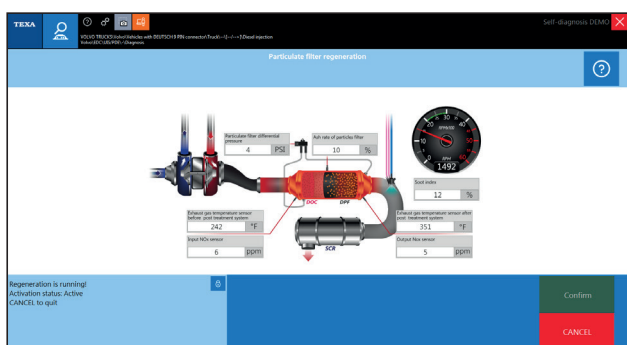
TEXA

VOLVO TRUCKS\Volvo\Vehicles with DEUTSCH3 PIN connector\Truck\--\--\--\Diesel injection
Volvo\EDC\UIS/PDE\--\Diagnosis

Self-diagnosis DEMO

Particulate filter regeneration

Particulate filter differential pressure
4 PSI

Ash rate of particles filter
10 %

RPMx100
1492
RPM

Soot index
12 %

DOC
DPF

Exhaust gas temperature sensor before post treatment system
242 °F

Exhaust gas temperature sensor after post treatment system
351 °F

Input NOx sensor
6 ppm

SCR

Output Nox sensor
5 ppm

Regeneration is running!
Activation status: Active
CANCEL to quit

Confirm

CANCEL